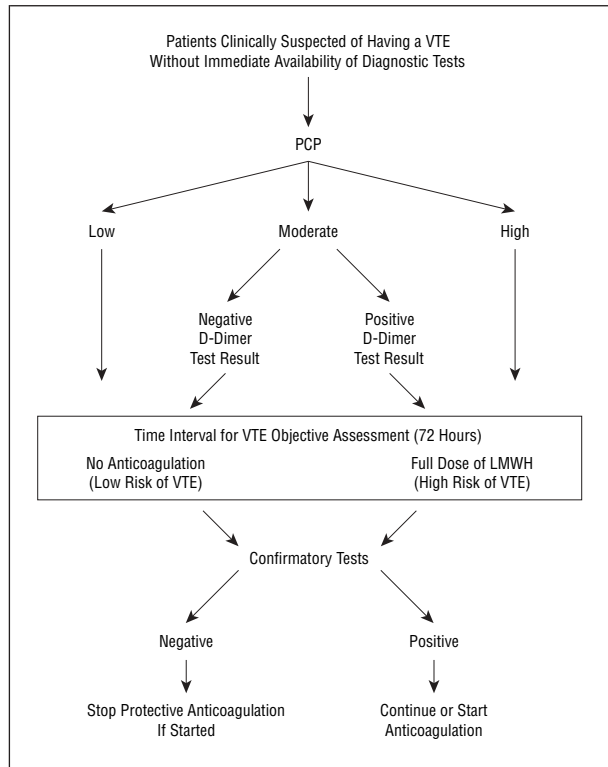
Patients Clinically Suspected of Having a VTE
Without Immediate Availability of Diagnostic Tests

PCP

Low

Moderate

High

Negative
D-Dimer
Test Result

Positive
D-Dimer
Test Result

Time Interval for VTE Objective Assessment (72 Hours)

No Anticoagulation
(Low Risk of VTE)

Full Dose of LMWH
(High Risk of VTE)

Confirmatory Tests

Negative

Positive

Stop Protective Anticoagulation
If Started

Continue or Start
Anticoagulation